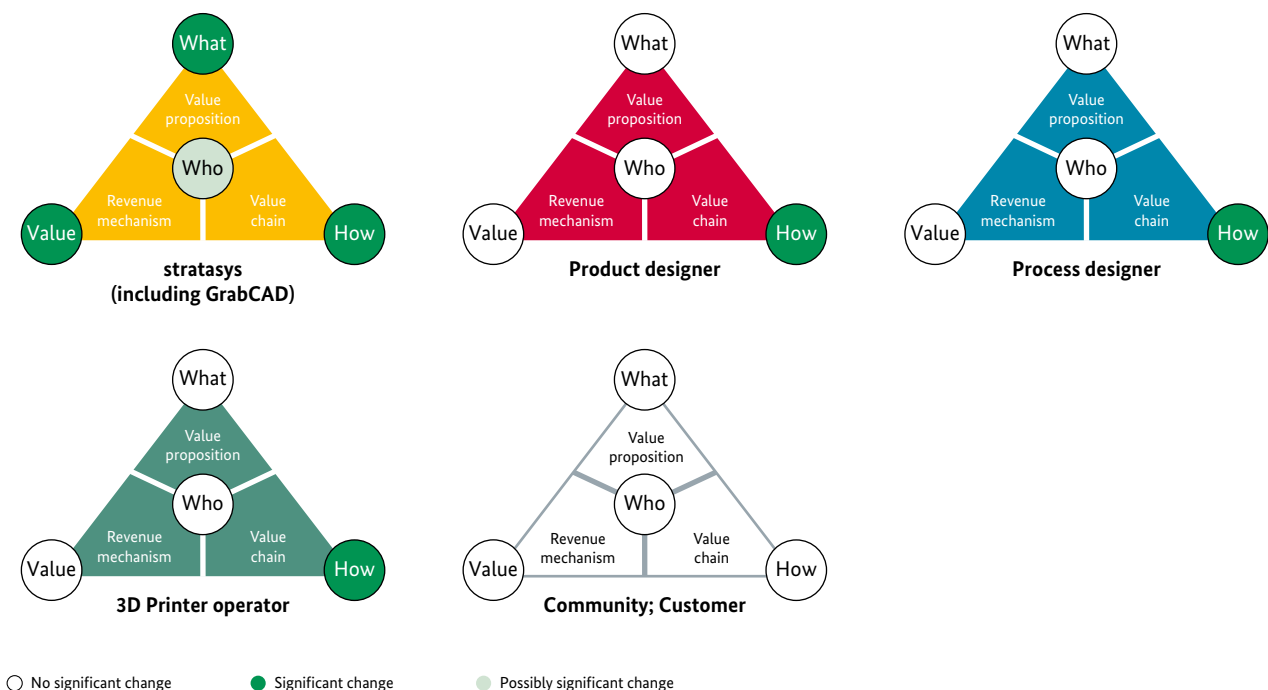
What
Value proposition
Who
Revenue mechanism
Value chain
Value
How
stratasys (including GrabCAD)

What
Value proposition
Who
Revenue mechanism
Value chain
Value
How
Product designer

What
Value proposition
Who
Revenue mechanism
Value chain
Value
How
Process designer

What
Value proposition
Who
Revenue mechanism
Value chain
Value
How
3D Printer operator

What
Value proposition
Who
Revenue mechanism
Value chain
Value
How
Community; Customer

No significant change
Significant change
Possibly significant change